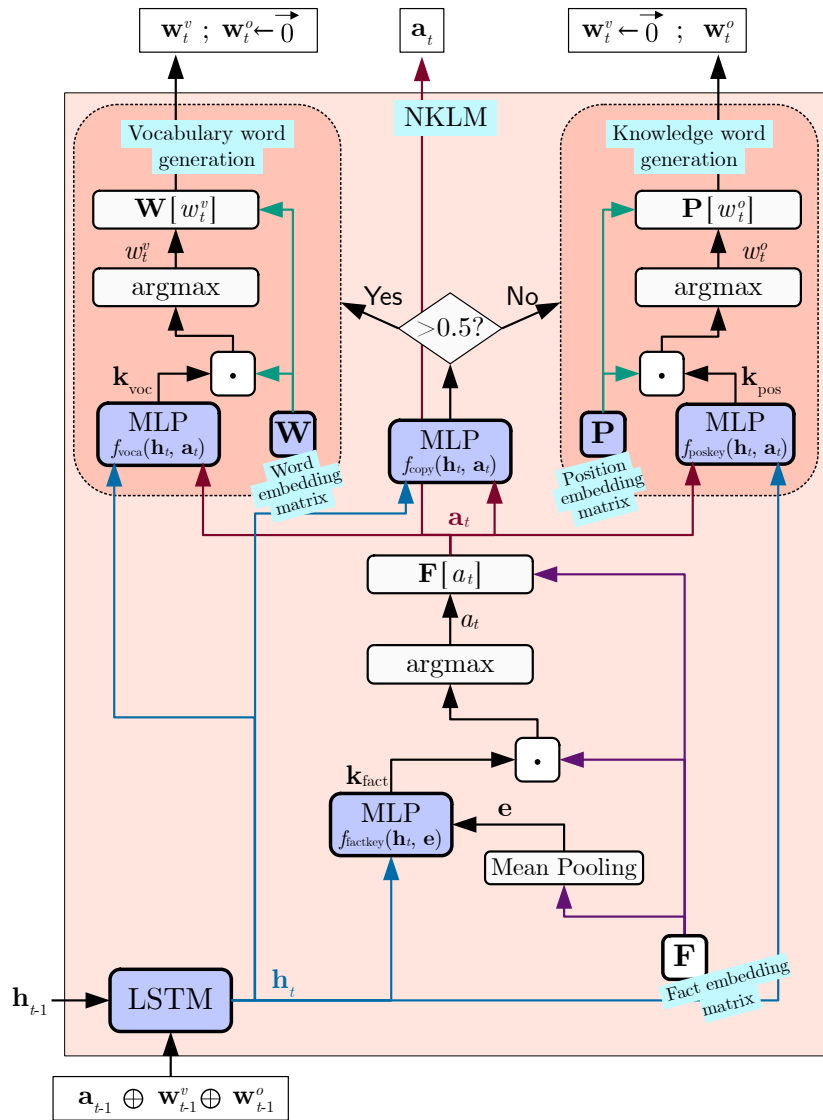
$\mathbf{w}_t^v$ ; $\mathbf{w}_t^o \leftarrow \overrightarrow{0}$

$\mathbf{a}_t$

$\mathbf{w}_t^v \leftarrow \overrightarrow{0}$ ; $\mathbf{w}_t^o$

NKLM

Vocabulary word generation

Knowledge word generation

$\mathbf{W}[w_t^v]$

$\mathbf{P}[w_t^o]$

$w_t^v$

$w_t^o$

argmax

argmax

Yes

No

$>0.5?$

$\mathbf{k}_{\text{voc}}$

$\bullet$

$\bullet$

$\mathbf{k}_{\text{pos}}$

MLP $f_{\text{voca}}(\mathbf{h}_t, \mathbf{a}_t)$

$\mathbf{W}$

Word embedding matrix

MLP $f_{\text{copy}}(\mathbf{h}_t, \mathbf{a}_t)$

$\mathbf{P}$

Position embedding matrix

MLP $f_{\text{poskey}}(\mathbf{h}_t, \mathbf{a}_t)$

$\mathbf{a}_t$

$\mathbf{F}[a_t]$

$a_t$

argmax

$\bullet$

$\mathbf{k}_{\text{fact}}$

MLP $f_{\text{factkey}}(\mathbf{h}_t, \mathbf{e})$

$\mathbf{e}$

Mean Pooling

$\mathbf{F}$

Fact embedding matrix

$\mathbf{h}_{t\text{-}1}$

LSTM

$\mathbf{h}_t$

$\mathbf{a}_{t\text{-}1} \oplus \mathbf{w}_{t\text{-}1}^v \oplus \mathbf{w}_{t\text{-}1}^o$